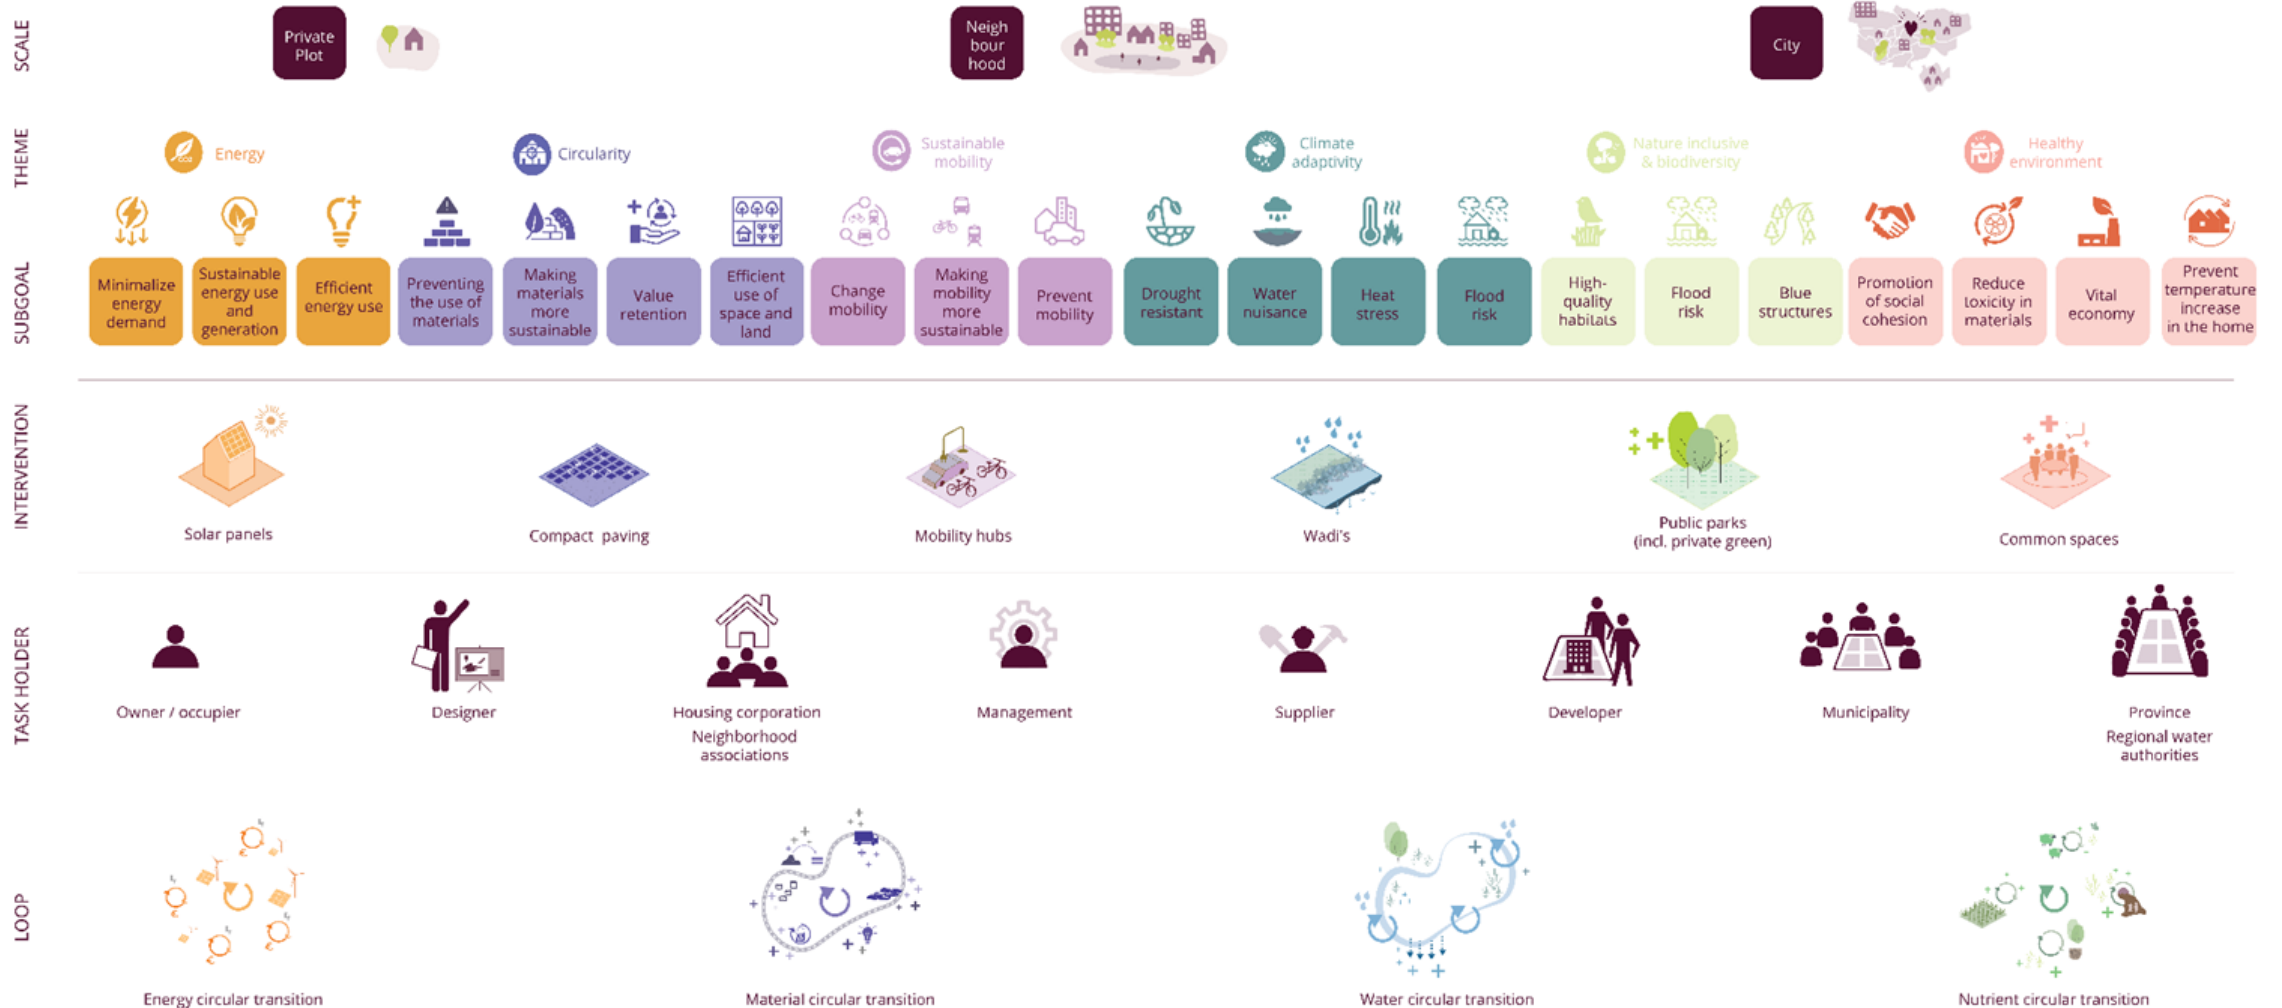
SCALE

Private Plot

Neigh bour hood

City

THEME

Energy

Circularity

Sustainable mobility

Climate adaptivity

Nature inclusive & biodiversity

Healthy environment

SUBGOAL

Minimalize energy demand

Sustainable energy use and generation

Efficient energy use

Preventing the use of materials

Making materials more sustainable

Value retention

Efficient use of space and land

Change mobility

Making mobility more sustainable

Prevent mobility

Drought resistant

Water nuisance

Heat stress

Flood risk

High-quality habitats

Flood risk

Blue structures

Promotion of social cohesion

Reduce toxicity in materials

Vital economy

Prevent temperature increase in the home

INTERVENTION

Solar panels

Compact paving

Mobility hubs

Wadi's

Public parks (incl. private green)

Common spaces

TASK HOLDER

Owner / occupier

Designer

Housing corporation
Neighborhood associations

Management

Supplier

Developer

Municipality

Province
Regional water authorities

LOOP

Energy circular transition

Material circular transition

Water circular transition

Nutrient circular transition